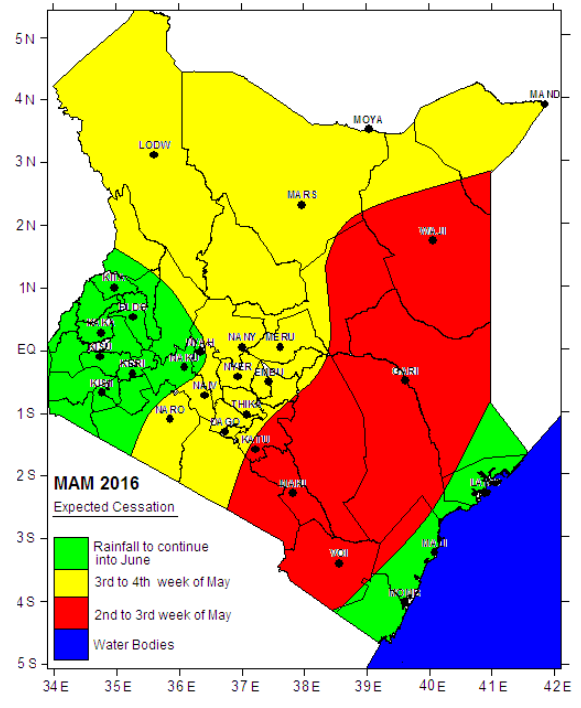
5 N
4 N
3 N
2 N
1 N
EQ
1 S
2 S
3 S
4 S
5 S

34 E
35 E
36 E
37 E
38 E
39 E
40 E
41 E
42 E

MAND
MOYA
LODW
MARS
WAJI
KITA
ELDO
KAKA
KISU
KISII
KERI
NYAH
NANY
MERU
NAKR
EMBU
GARI
NAIR
NARO
THIKA
DAGO
KATU
MAKI
LAMU
VOII
MALI
MOMB

MAM 2016
Expected Cessation
Rainfall to continue into June
3rd to 4th week of May
2nd to 3rd week of May
Water Bodies